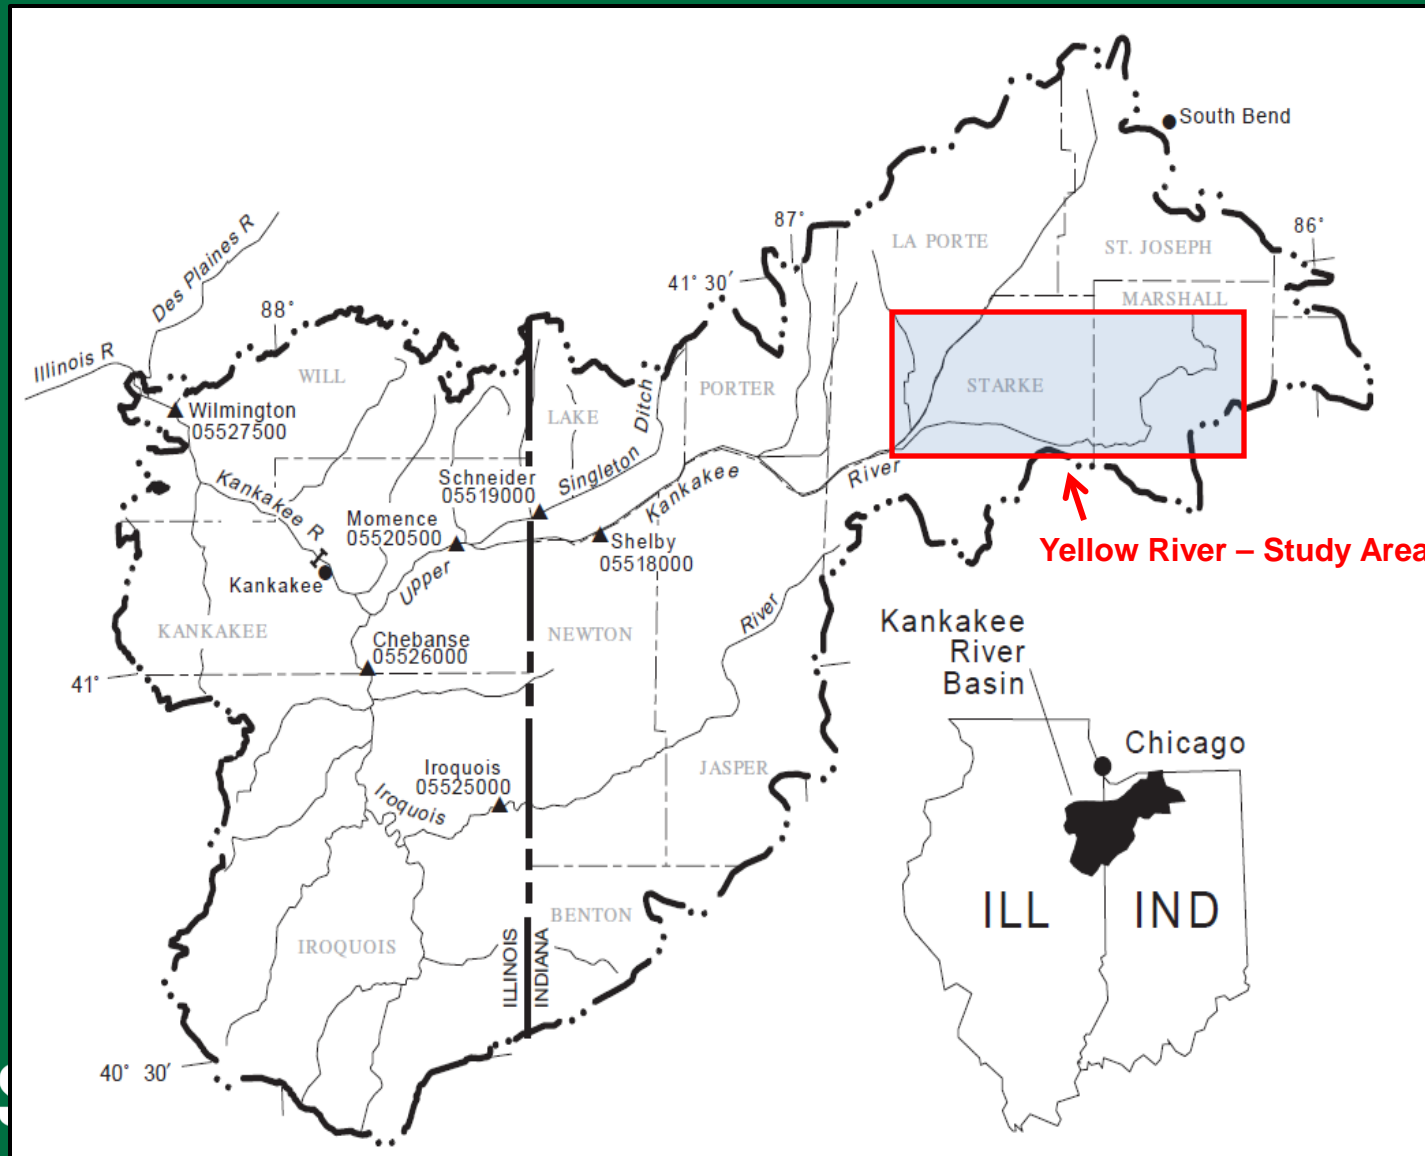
South Bend
86°
87°
LA PORTE
ST. JOSEPH
MARSHALL
41° 30′
Des Plaines R
Illinois R
88°
WILL
Wilmington
05527500
LAKE
Ditch
PORTER
STARKE
Singleton
Schneider
05519000
Kankakee
River
Kankakee R
Momence
05520500
Shelby
05518000
Yellow River – Study Area
Kankakee
Upper
KANKAKEE
Chebanse
05526000
NEWTON
River
Kankakee
River
Basin
41°
Chicago
JASPER
Iroquois
05525000
Iroquois
ILL
IND
BENTON
IROQUOIS
ILLINOIS
INDIANA
40° 30′